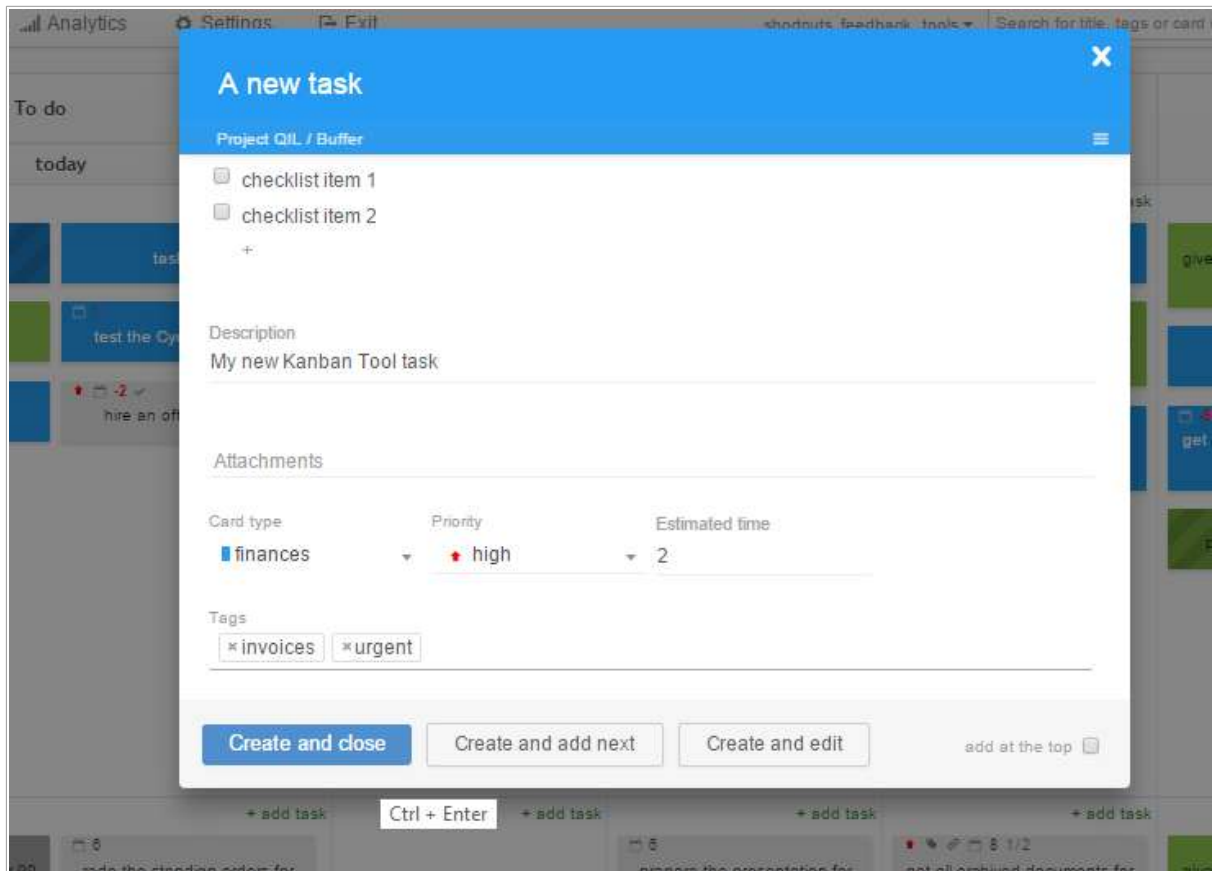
Analytics Settings Exit shortcuts feedback tools ▾ Search for title, tags or card

To do

today

A new task

Project QIL / Buffer

checklist item 1

checklist item 2

+

Description

My new Kanban Tool task

Attachments

Card type

finances

Priority

high

Estimated time

2

Tags

×invoices ×urgent

Create and close

Create and add next

Create and edit

add at the top

Ctrl + Enter

+ add task

+ add task

+ add task

+ add task

test the Cy

hire an of

get

8

8

8 1/2